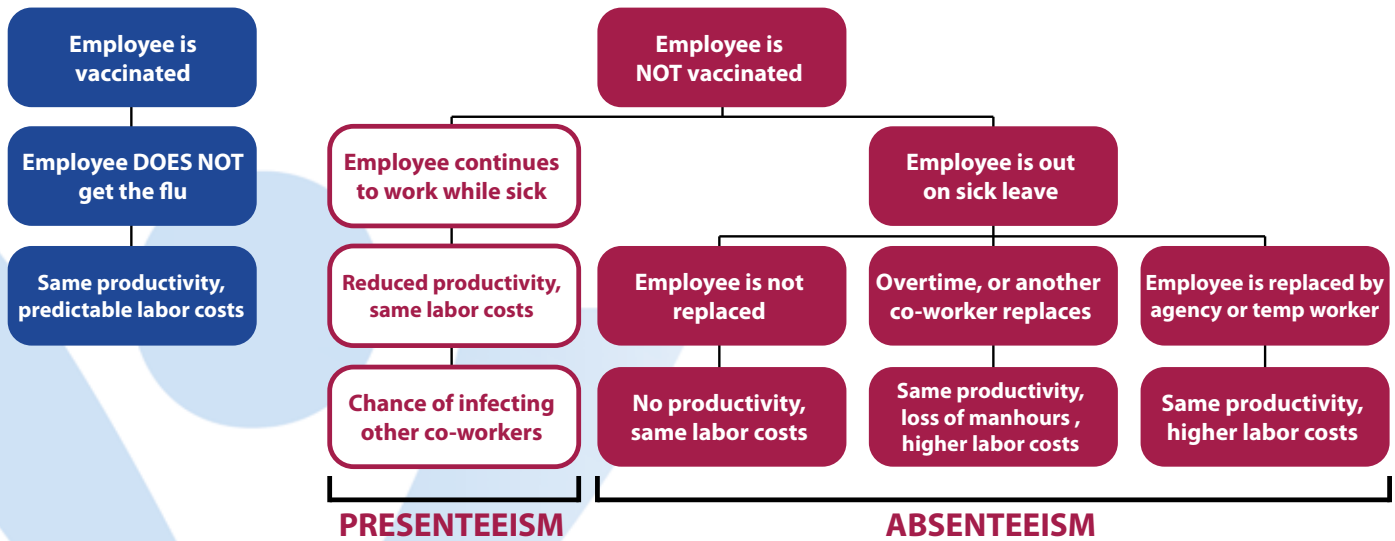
Employee is vaccinated

Employee DOES NOT get the flu

Same productivity, predictable labor costs

Employee is NOT vaccinated

Employee continues to work while sick

Reduced productivity, same labor costs

Chance of infecting other co-workers

PRESENTEEISM

Employee is out on sick leave

Employee is not replaced

No productivity, same labor costs

Overtime, or another co-worker replaces

Same productivity, loss of manhours , higher labor costs

Employee is replaced by agency or temp worker

Same productivity, higher labor costs

ABSENTEEISM